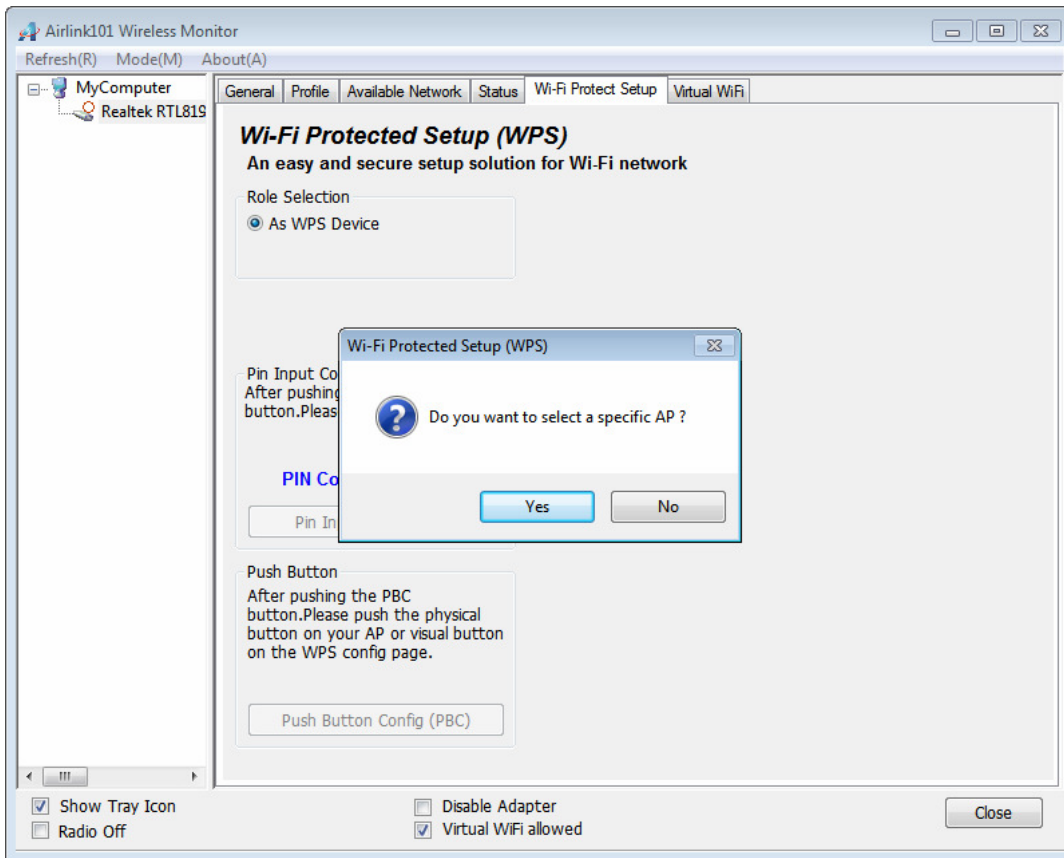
Airlink101 Wireless Monitor

Refresh(R) Mode(M) About(A)

MyComputer
Realtek RTL819

General | Profile | Available Network | Status | Wi-Fi Protect Setup | Virtual WiFi

Wi-Fi Protected Setup (WPS)
An easy and secure setup solution for Wi-Fi network

Role Selection
As WPS Device

Pin Input Co
After pushing
button.Pleas

PIN Co

Pin In

Wi-Fi Protected Setup (WPS)

Do you want to select a specific AP ?

Yes No

Push Button
After pushing the PBC button.Please push the physical button on your AP or visual button on the WPS config page.

Push Button Config (PBC)

Show Tray Icon
Radio Off

Disable Adapter
Virtual WiFi allowed

Close